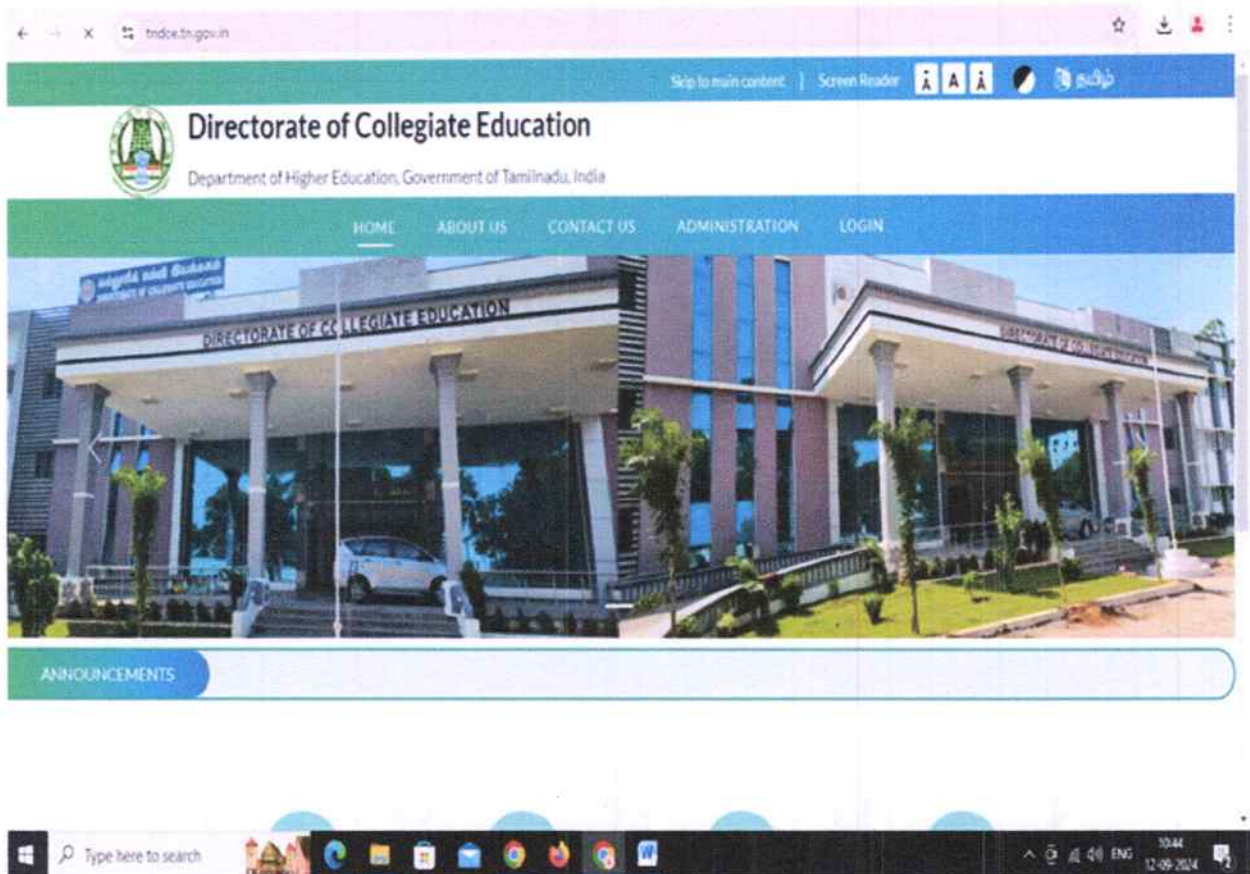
tndce.tn.gov.in

Skip to main content | Screen Reader A A A தமிழ்

Directorate of Collegiate Education

Department of Higher Education, Government of Tamilnadu, India

HOME ABOUT US CONTACT US ADMINISTRATION LOGIN

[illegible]
DIRECTORATE OF COLLEGIATE EDUCATION

DIRECTORATE OF COLLEGIATE EDUCATION

DIRECTORATE OF COLLEGIATE EDUCATION

ANNOUNCEMENTS

Type here to search

ENG 10:44 12-09-2024